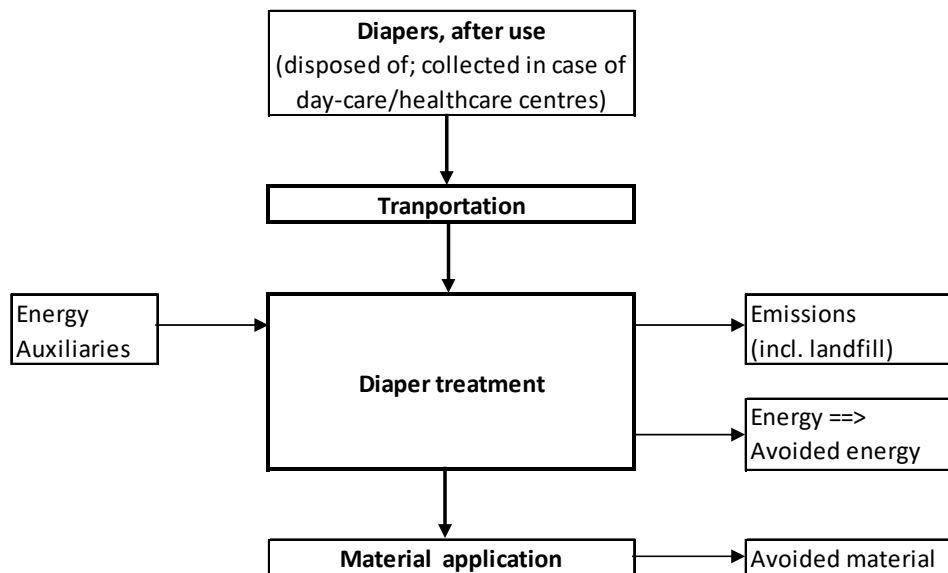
Diapers, after use
(disposed of; collected in case of day-care/healthcare centres)

Tranportation

Energy
Auxiliaries

Diaper treatment

Emissions
(incl. landfill)

Energy ==>
Avoided energy

Material application

Avoided material